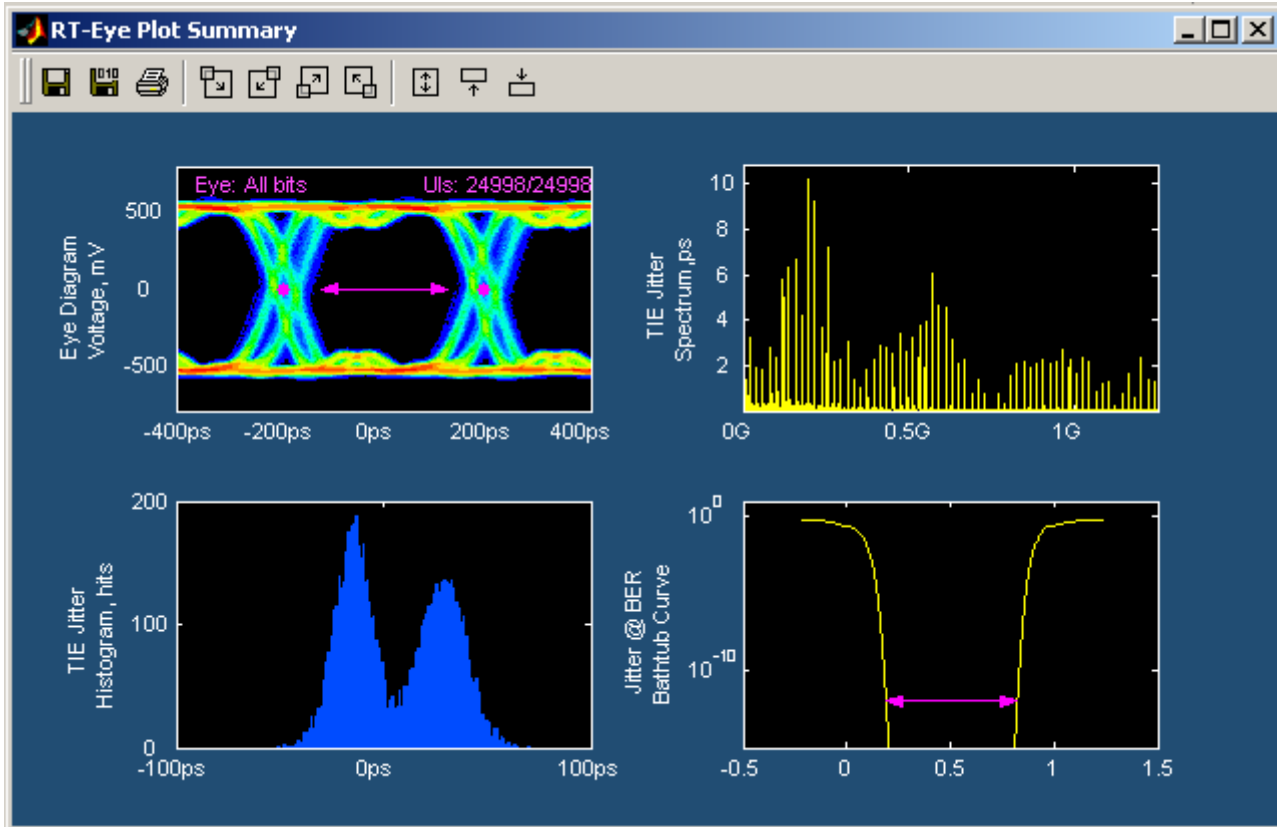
RT-Eye Plot Summary

Eye: All bits
UIs: 24998/24998
500
0
-500
Eye Diagram Voltage, mV
-400ps
-200ps
0ps
200ps
400ps

10
8
6
4
2
TIE Jitter Spectrum,ps
0G
0.5G
1G

200
100
0
TIE Jitter Histogram, hits
-100ps
0ps
100ps

$10^0$
$10^{-10}$
Jitter @ BER Bathtub Curve
-0.5
0
0.5
1
1.5